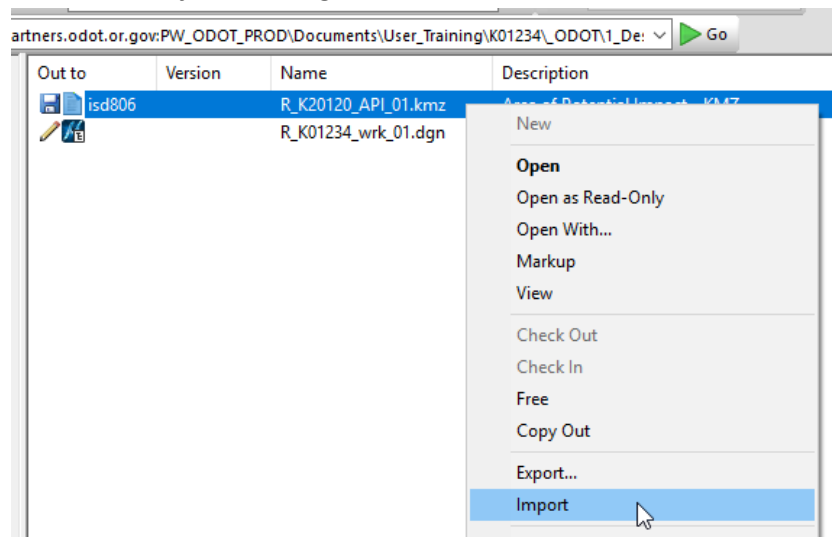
artners.odot.or.gov:PW_ODOT_PROD\Documents\User_Training\K01234\_ODOT\1_De: Go

| Out to | Version | Name | Description |
|---|---|---|---|
| isd806 | | R_K20120_API_01.kmz | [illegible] |
| | | R_K01234_wrk_01.dgn | |

New
Open
Open as Read-Only
Open With...
Markup
View
Check Out
Check In
Free
Copy Out
Export...
Import